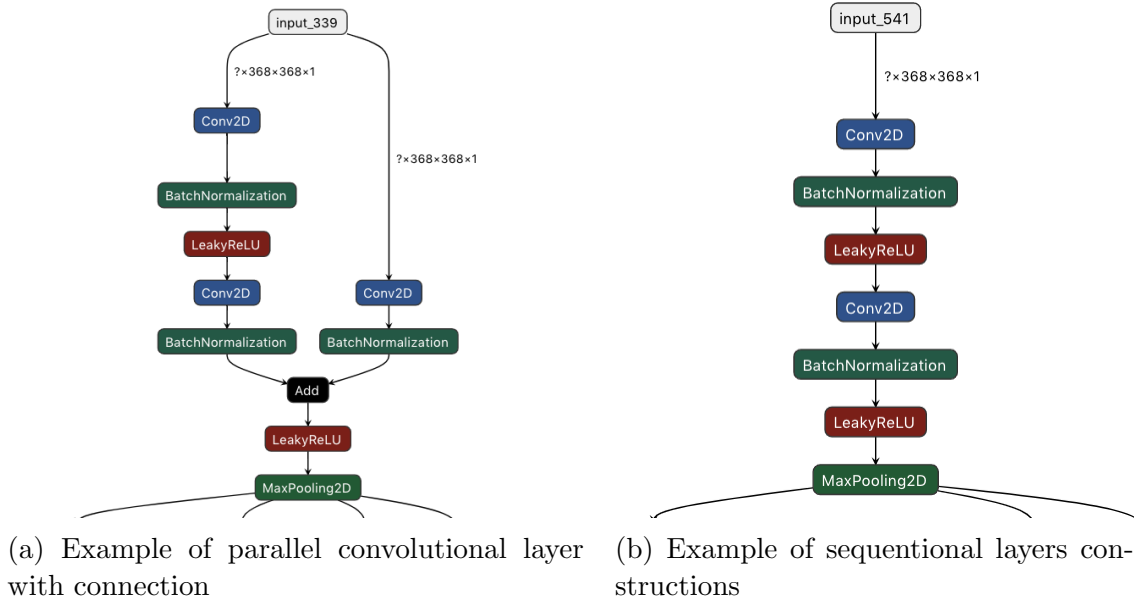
input_339

?×368×368×1

?×368×368×1

Conv2D

BatchNormalization

LeakyReLU

Conv2D

Conv2D

BatchNormalization

BatchNormalization

Add

LeakyReLU

MaxPooling2D

(a) Example of parallel convolutional layer with connection

input_541

?×368×368×1

Conv2D

BatchNormalization

LeakyReLU

Conv2D

BatchNormalization

LeakyReLU

MaxPooling2D

(b) Example of sequentional layers constructions